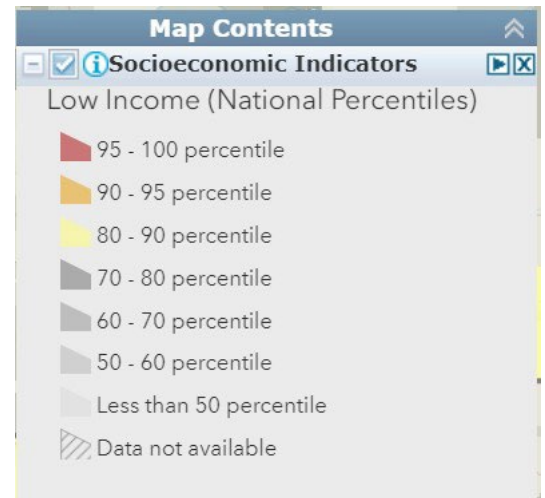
Map Contents

Socioeconomic Indicators

Low Income (National Percentiles)

95 - 100 percentile

90 - 95 percentile

80 - 90 percentile

70 - 80 percentile

60 - 70 percentile

50 - 60 percentile

Less than 50 percentile

Data not available